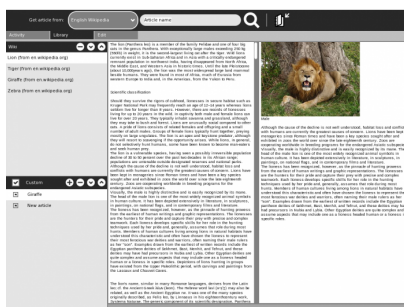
Get article from: English-Wikipedia
Article name

Activity Library Edit

Wiki
Lion (from en.wikipedia.org)
Tiger (from en.wikipedia.org)
Giraffe (from en.wikipedia.org)
Zebra (from en.wikipedia.org)

Custom
Giraffe
New article

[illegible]

Scientific classification

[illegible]

Although the species of the lion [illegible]

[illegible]